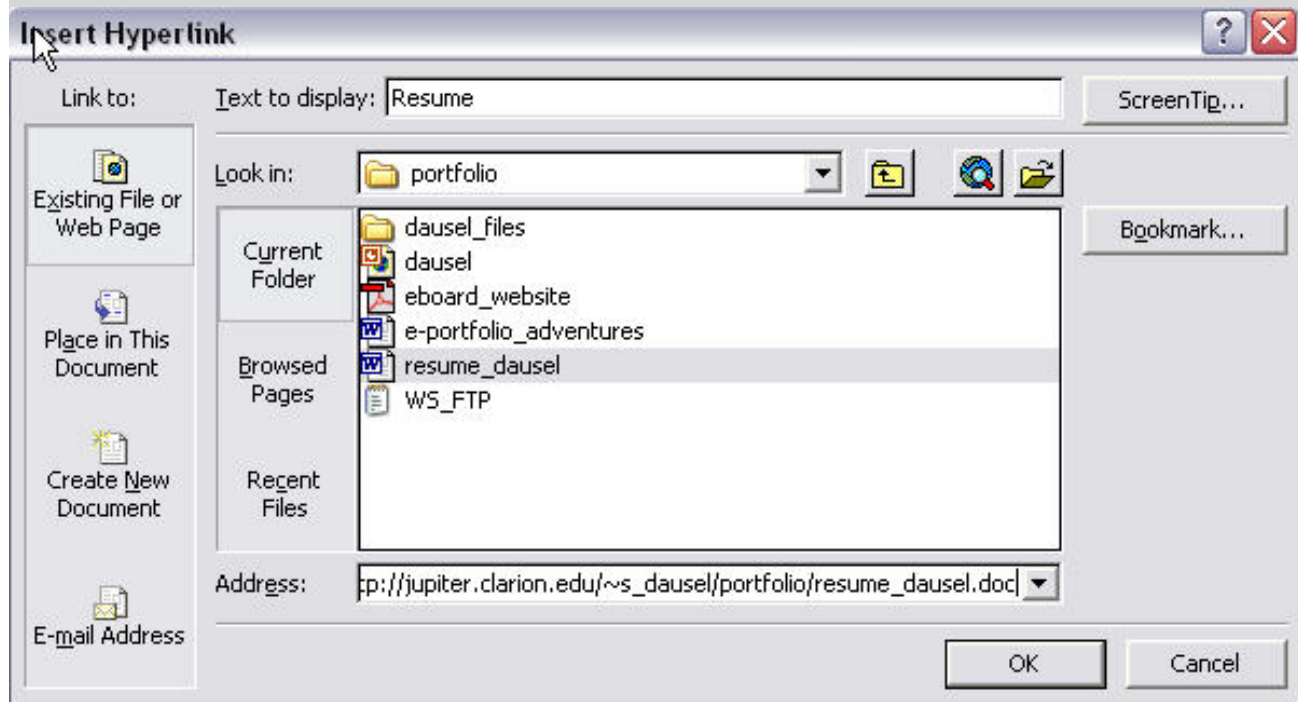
Insert Hyperlink

Link to:

Existing File or Web Page

Place in This Document

Create New Document

E-mail Address

Text to display: Resume

ScreenTip...

Look in: portfolio

Current Folder

Browsed Pages

Recent Files

dausel_files
dausel
eboard_website
e-portfolio_adventures
resume_dausel
WS_FTP

Bookmark...

Address: tp://jupiter.clarion.edu/~s_dausel/portfolio/resume_dausel.doc

OK

Cancel